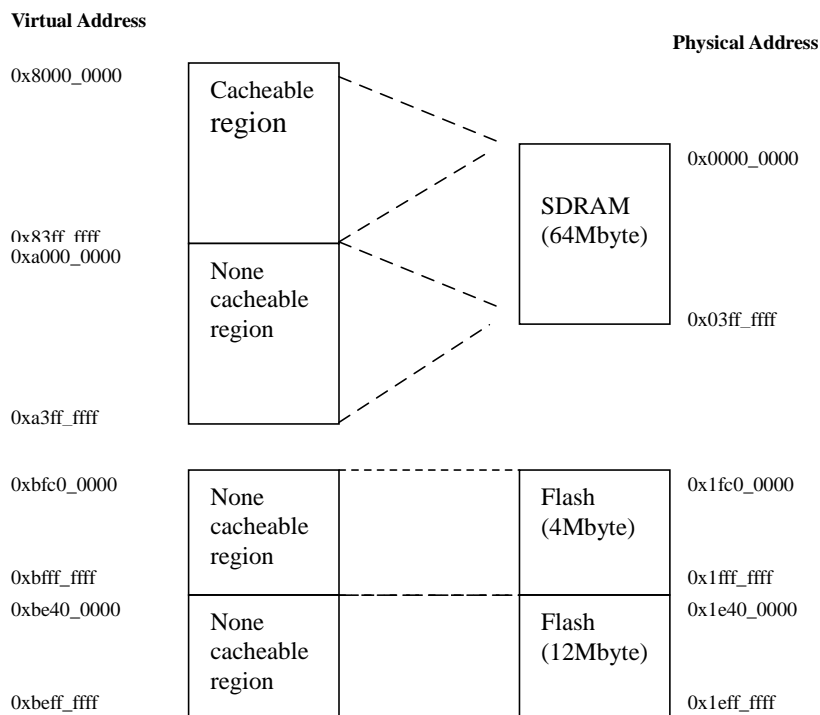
Virtual Address

Physical Address

0x8000_0000

Cacheable region

0x83ff_ffff

0xa000_0000

None cacheable region

0xa3ff_ffff

SDRAM (64Mbyte)

0x0000_0000

0x03ff_ffff

0xbfc0_0000

None cacheable region

0xbfff_ffff

Flash (4Mbyte)

0x1fc0_0000

0x1fff_ffff

0xbe40_0000

None cacheable region

0xbeff_ffff

Flash (12Mbyte)

0x1e40_0000

0x1eff_ffff